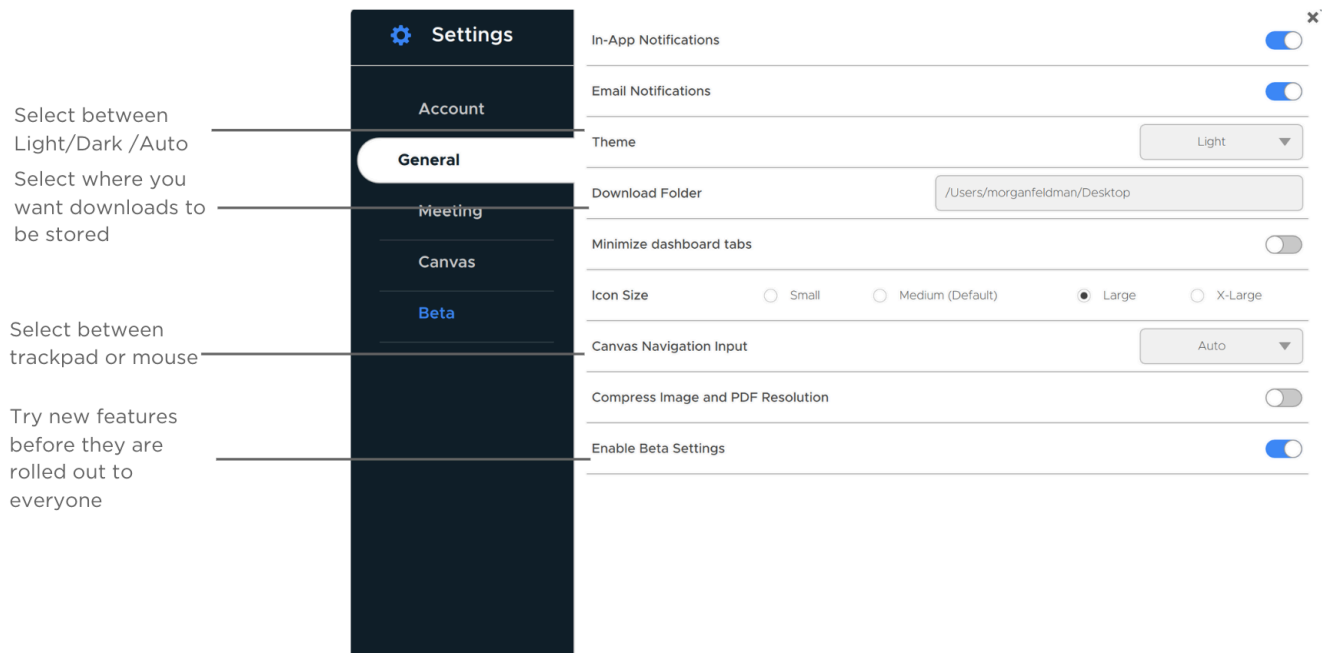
Select between Light/Dark /Auto

Select where you want downloads to be stored

Select between trackpad or mouse

Try new features before they are rolled out to everyone

Settings

Account

General

Meeting

Canvas

Beta

×

In-App Notifications

Email Notifications

Theme

Light

Download Folder

/Users/morganfeldman/Desktop

Minimize dashboard tabs

Icon Size

Small

Medium (Default)

Large

X-Large

Canvas Navigation Input

Auto

Compress Image and PDF Resolution

Enable Beta Settings